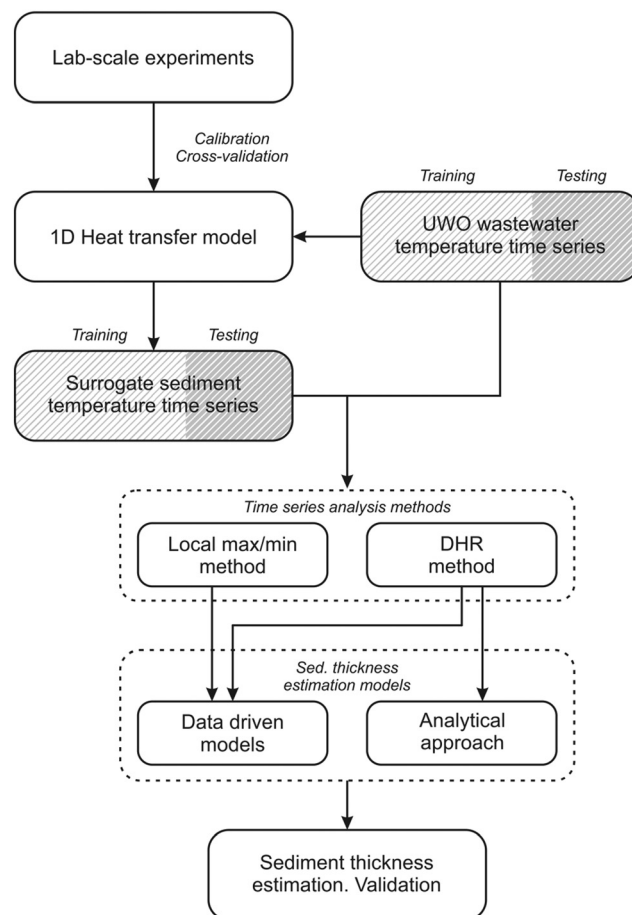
Lab-scale experiments

Calibration
Cross-validation

Training

Testing

1D Heat transfer model

UWO wastewater temperature time series

Training

Testing

Surrogate sediment temperature time series

Time series analysis methods

Local max/min method

DHR method

Sed. thickness estimation models

Data driven models

Analytical approach

Sediment thickness estimation. Validation